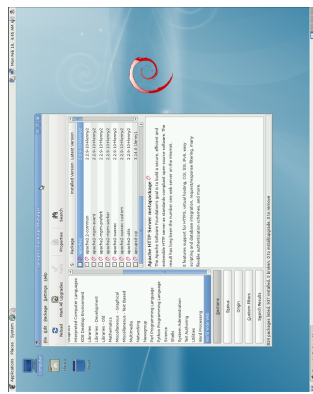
Applications Places System

Mon Feb 18, 9:58 AM

File Edit Package Settings Help

Reload Mark All Upgrades Apply Properties Search

Gnome
Graphics
Haskell
Interpreted Computer Languages
Java
Libraries
Libraries - Development
Libraries - Old
Lisp
Mail
Mathematics
Miscellaneous
Miscellaneous - Graphical
Miscellaneous - Text Based
Multimedia
Network
Newsgroup
OCaml
Perl
Python
Ruby
Science
Shells
Sound
TeX Authoring
Text Editors
Utilities
Word Processing
Web Servers

S Package Installed Version Latest Version

apache2 2.2.8-1
apache2-doc 2.2.8-1
apache2-mpm-event 2.2.8-1
apache2-mpm-perchild 2.2.8-1
apache2-mpm-prefork 2.2.8-1
apache2-mpm-worker 2.2.8-1
apache2-prefork-dev 2.2.8-1
apache2-src 2.2.8-1
apache2-threaded-dev 2.2.8-1
apache2-utils 2.2.8-1
apache2.2-common 2.2.8-1

Apache HTTP Server - metapackage

The Apache Software Foundation's goal is to build a secure, efficient and extensible HTTP server as standards-compliant open source software. The result has long been the number one web server on the Internet.

It features support for HTTPS, virtual hosting, CGI, SSI, IPv6, easy scripting and database integration, request/response filtering, many flexible authentication schemes, and more.

Sections
Status
Origin
Custom Filters
Search Results

347 packages listed, 507 installed, 0 broken. 0 to install/upgrade, 0 to remove